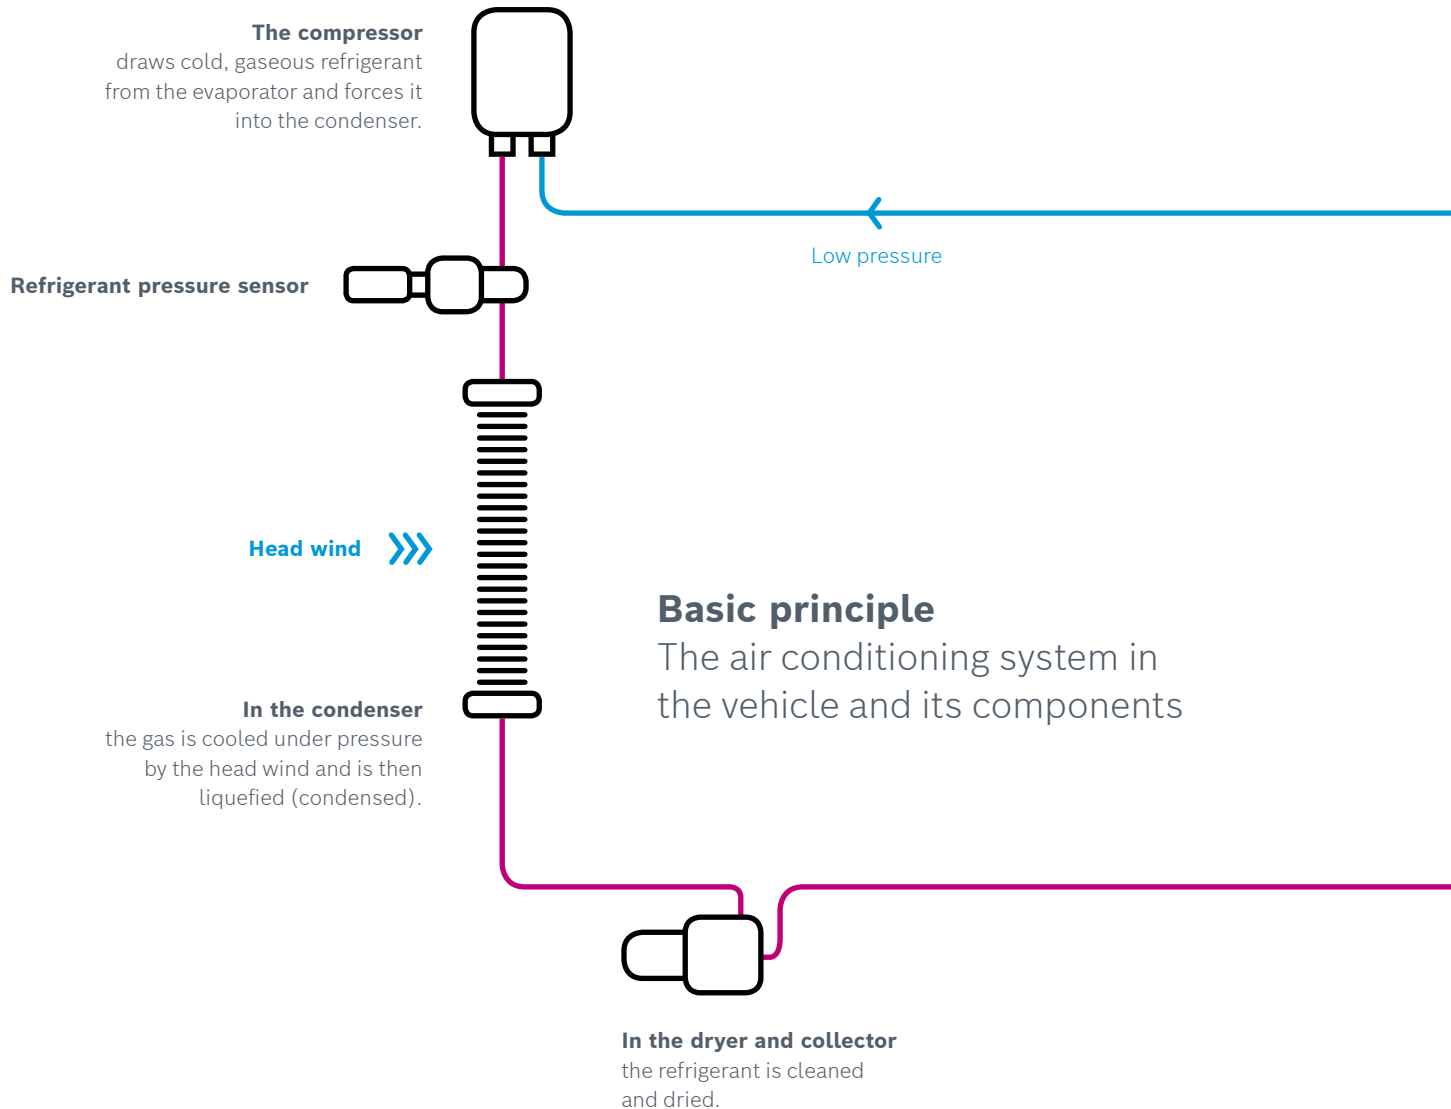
**The compressor**
draws cold, gaseous refrigerant from the evaporator and forces it into the condenser.

Low pressure

**Refrigerant pressure sensor**

**Head wind**

**Basic principle**
The air conditioning system in the vehicle and its components

**In the condenser**
the gas is cooled under pressure by the head wind and is then liquefied (condensed).

**In the dryer and collector**
the refrigerant is cleaned and dried.